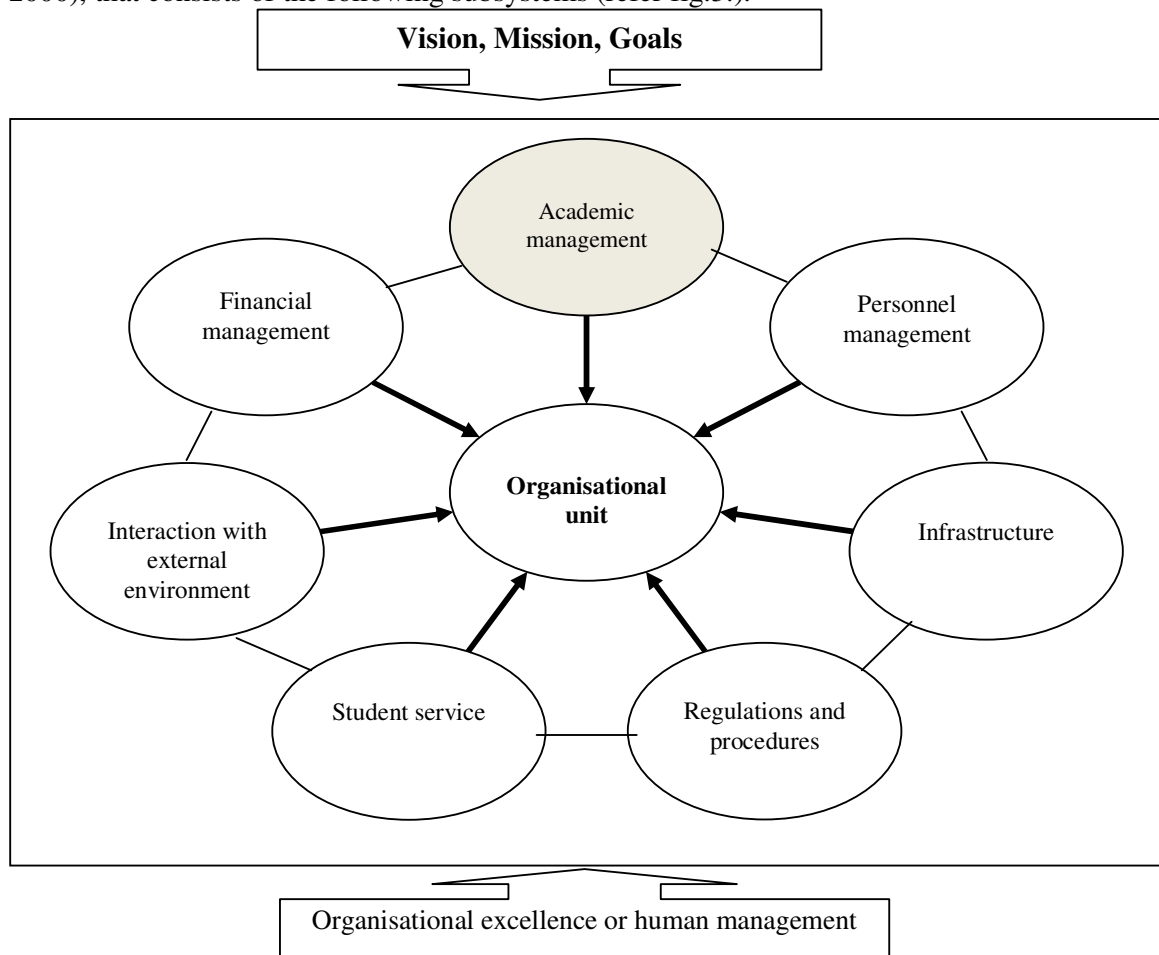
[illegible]), that consists of the following subsystems (refer fig.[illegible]).

**Vision, Mission, Goals**

Academic management

Financial management

Personnel management

**Organisational unit**

Interaction with external environment

Infrastructure

Student service

Regulations and procedures

Organisational excellence or human management